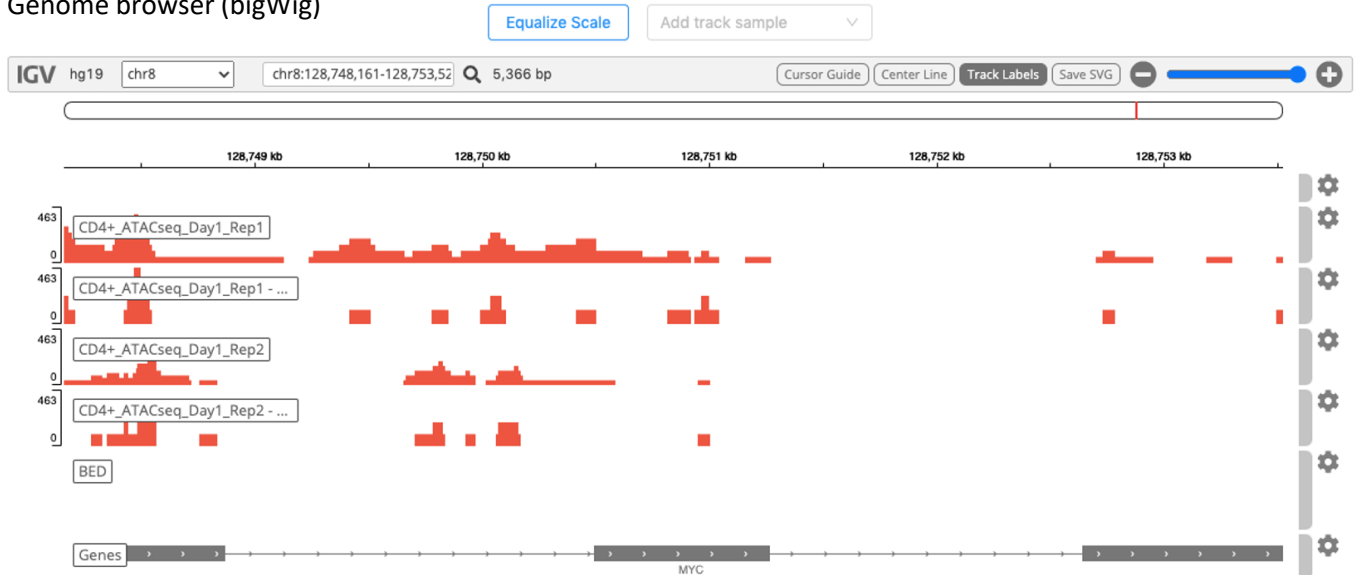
Genome browser (bigWig)

Equalize Scale

Add track sample

IGV hg19 chr8 chr8:128,748,161-128,753,52 5,366 bp

Cursor Guide Center Line Track Labels Save SVG

128,749 kb 128,750 kb 128,751 kb 128,752 kb 128,753 kb

463
0
CD4+_ATACseq_Day1_Rep1

463
0
CD4+_ATACseq_Day1_Rep1 - ...

463
0
CD4+_ATACseq_Day1_Rep2

463
0
CD4+_ATACseq_Day1_Rep2 - ...

BED

Genes

MYC